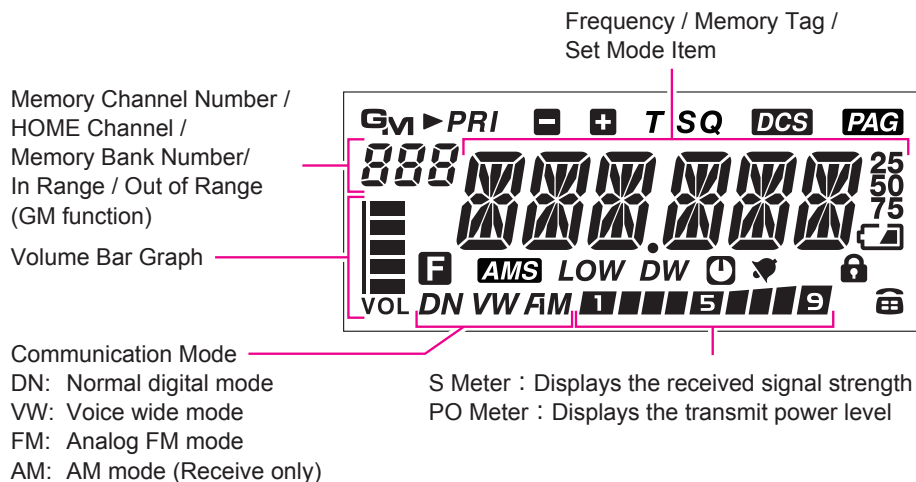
Frequency / Memory Tag / Set Mode Item

Memory Channel Number / HOME Channel / Memory Bank Number/ In Range / Out of Range (GM function)

Volume Bar Graph

GM ►PRI − + T SQ DCS PAG

888 888.888

25
50
75

F AMS LOW DW

VOL DN VW FM 1 5 9

Communication Mode
DN: Normal digital mode
VW: Voice wide mode
FM: Analog FM mode
AM: AM mode (Receive only)

S Meter：Displays the received signal strength
PO Meter：Displays the transmit power level